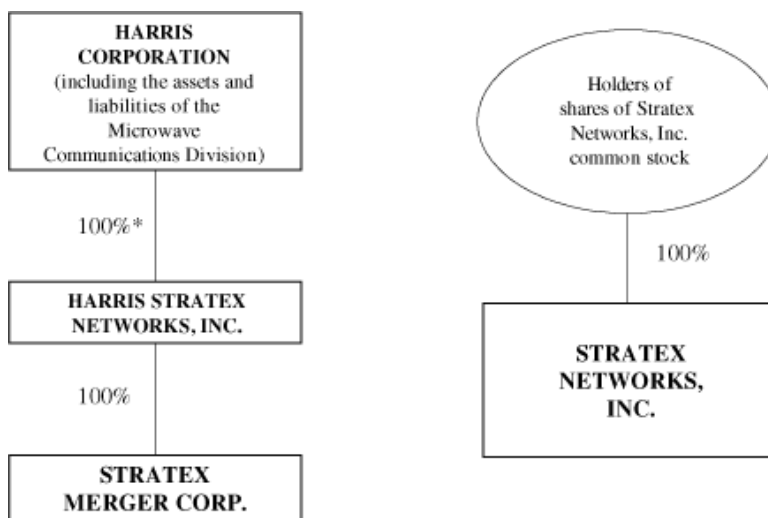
HARRIS CORPORATION
(including the assets and liabilities of the Microwave Communications Division)

100%*

HARRIS STRATEX NETWORKS, INC.

100%

STRATEX MERGER CORP.

Holders of shares of Stratex Networks, Inc. common stock

100%

STRATEX NETWORKS, INC.